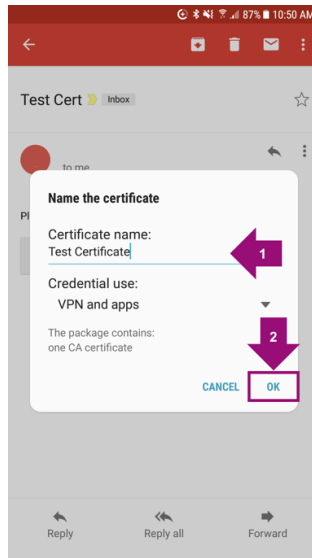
87% 10:50 AM

Test Cert Inbox

to me

Pl

Name the certificate

Certificate name:
Test Certificate

1

Credential use:
VPN and apps

The package contains:
one CA certificate

2

CANCEL OK

Reply Reply all Forward